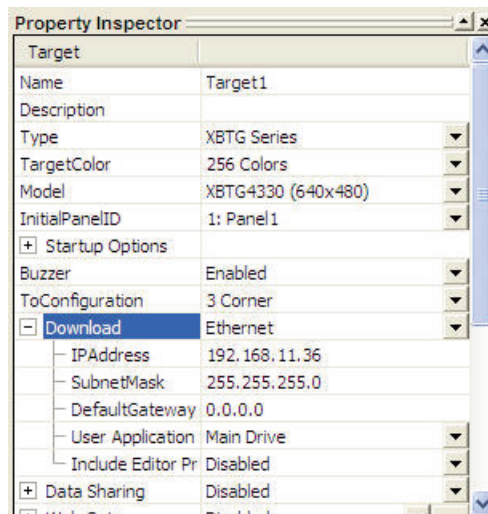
Property Inspector

| Target | |
|---|---|
| Name | Target1 |
| Description | |
| Type | XBTG Series |
| TargetColor | 256 Colors |
| Model | XBTG4330 (640x480) |
| InitialPanelID | 1: Panel1 |
| + Startup Options | |
| Buzzer | Enabled |
| ToConfiguration | 3 Corner |
| − Download | Ethernet |
| IPAddress | 192.168.11.36 |
| SubnetMask | 255.255.255.0 |
| DefaultGateway | 0.0.0.0 |
| User Application | Main Drive |
| Include Editor Pr | Disabled |
| + Data Sharing | Disabled |
| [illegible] | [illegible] |